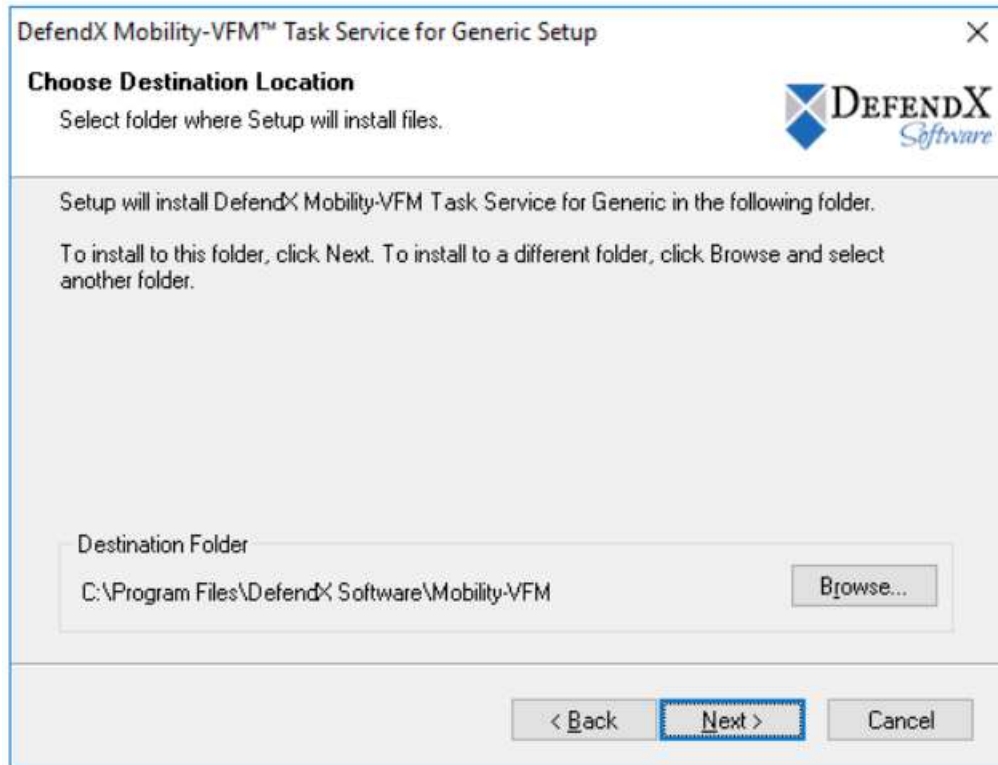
DefendX Mobility-VFM™ Task Service for Generic Setup

×

Choose Destination Location

Select folder where Setup will install files.

DefendX Software

Setup will install DefendX Mobility-VFM Task Service for Generic in the following folder.

To install to this folder, click Next. To install to a different folder, click Browse and select another folder.

Destination Folder

C:\Program Files\DefendX Software\Mobility-VFM

Browse...

< Back

Next >

Cancel